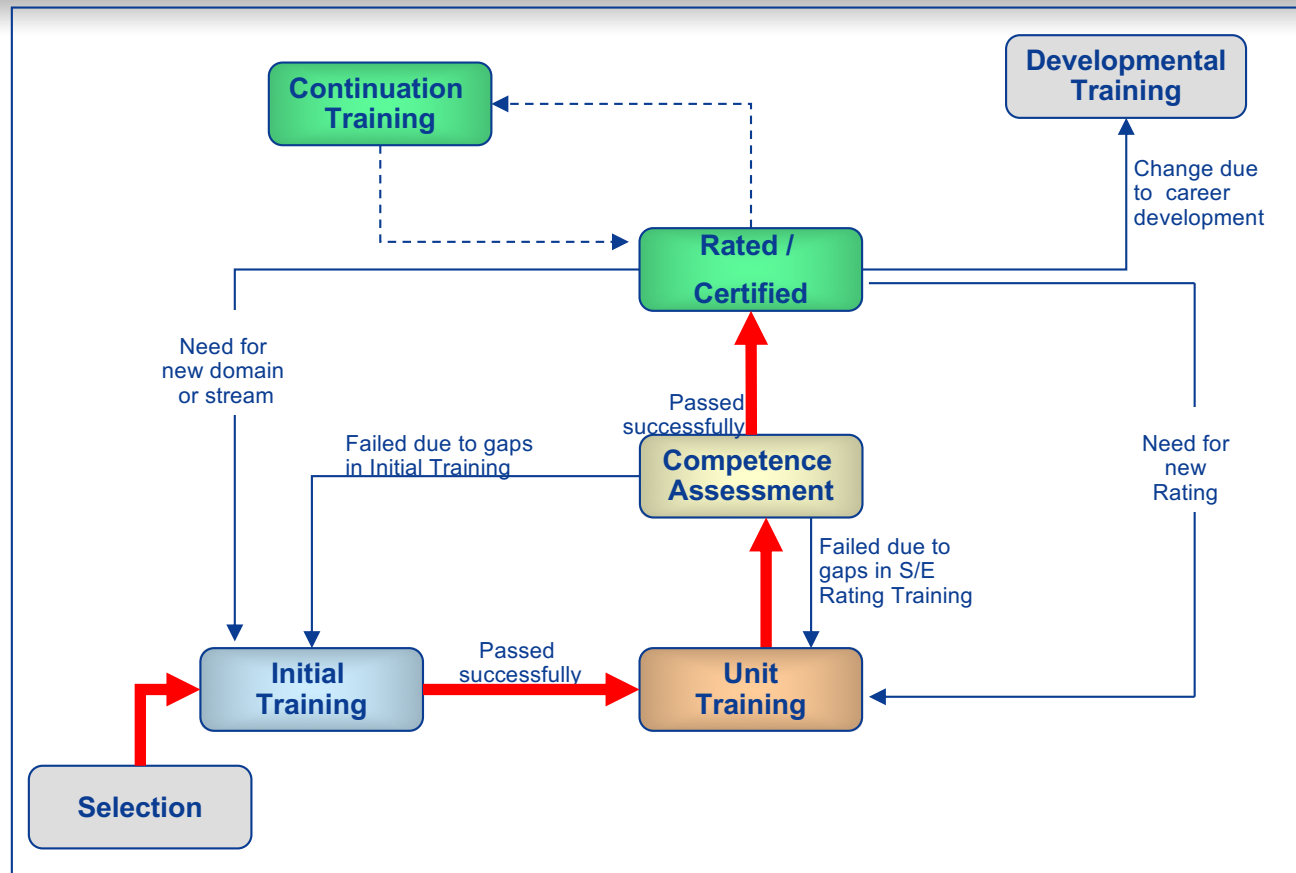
Continuation Training

Developmental Training

Change due to career development

Rated / Certified

Need for new domain or stream

Passed successfully

Failed due to gaps in Initial Training

Competence Assessment

Need for new Rating

Failed due to gaps in S/E Rating Training

Initial Training

Passed successfully

Unit Training

Selection